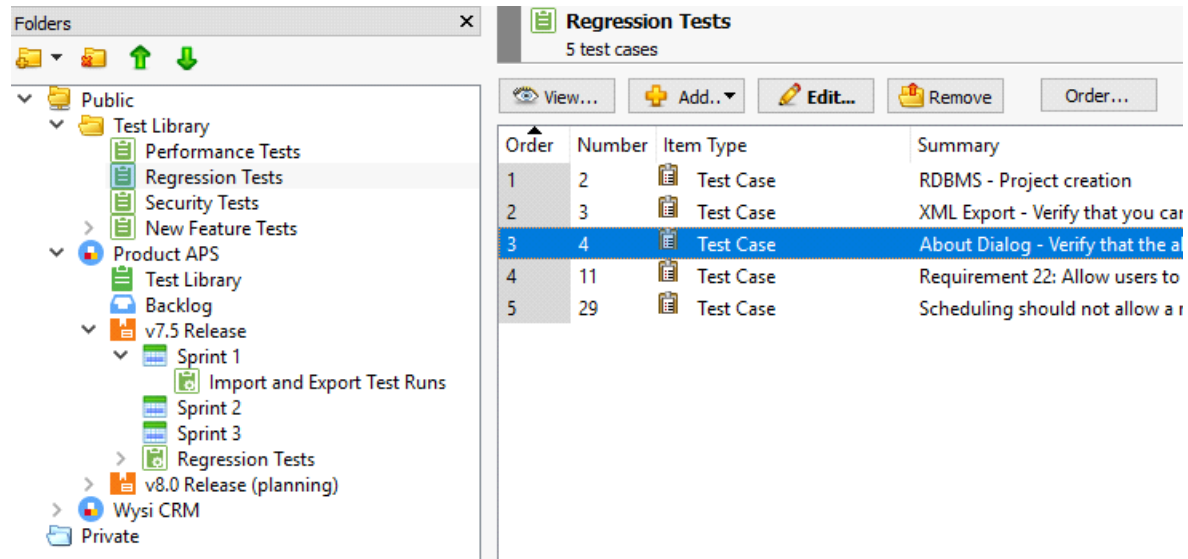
Folders ×

Public
Test Library
Performance Tests
Regression Tests
Security Tests
New Feature Tests
Product APS
Test Library
Backlog
v7.5 Release
Sprint 1
Import and Export Test Runs
Sprint 2
Sprint 3
Regression Tests
v8.0 Release (planning)
Wysi CRM
Private

Regression Tests
5 test cases

View... Add.. Edit... Remove Order...

| Order | Number | Item Type | Summary |
|---|---|---|---|
| 1 | 2 | Test Case | RDBMS - Project creation |
| 2 | 3 | Test Case | XML Export - Verify that you car |
| 3 | 4 | Test Case | About Dialog - Verify that the a |
| 4 | 11 | Test Case | Requirement 22: Allow users to |
| 5 | 29 | Test Case | Scheduling should not allow a r |